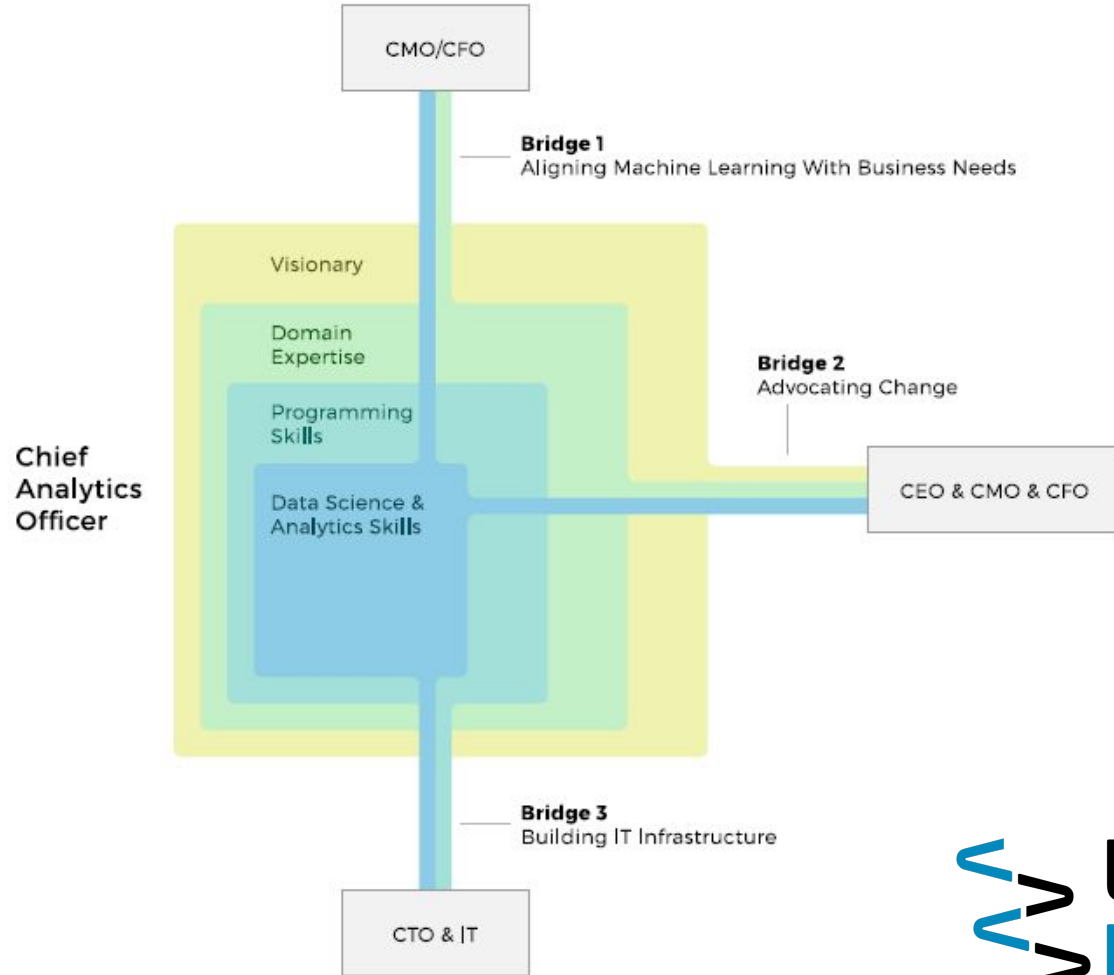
CMO/CFO

**Bridge 1**
Aligning Machine Learning With Business Needs

Visionary

Domain Expertise

Programming Skills

Data Science & Analytics Skills

Chief Analytics Officer

**Bridge 2**
Advocating Change

CEO & CMO & CFO

**Bridge 3**
Building IT Infrastructure

CTO & IT